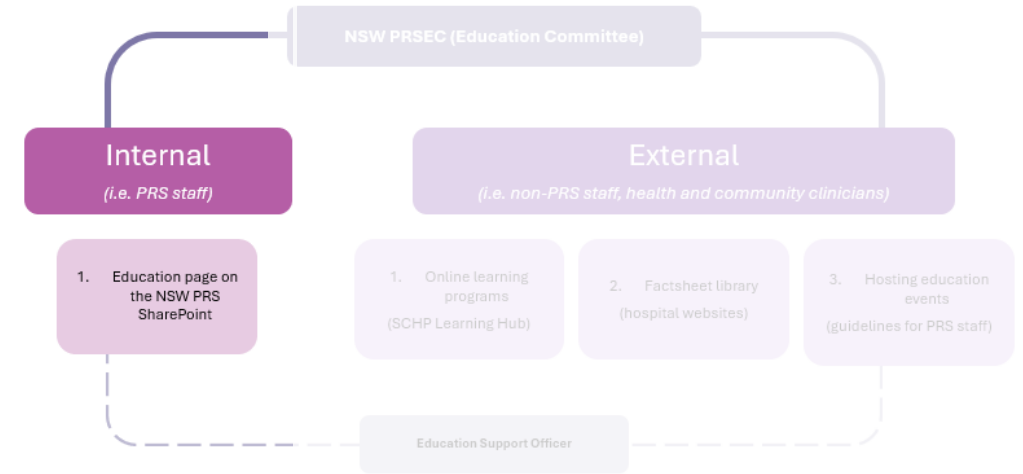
NSW PRSEC (Education Committee)

Internal
(i.e. PRS staff)

External
(i.e. non-PRS staff, health and community clinicians)

1. Education page on the NSW PRS SharePoint

1. Online learning programs
(SCHP Learning Hub)

2. Factsheet library
(hospital websites)

3. Hosting education events
(guidelines for PRS staff)

Education Support Officer